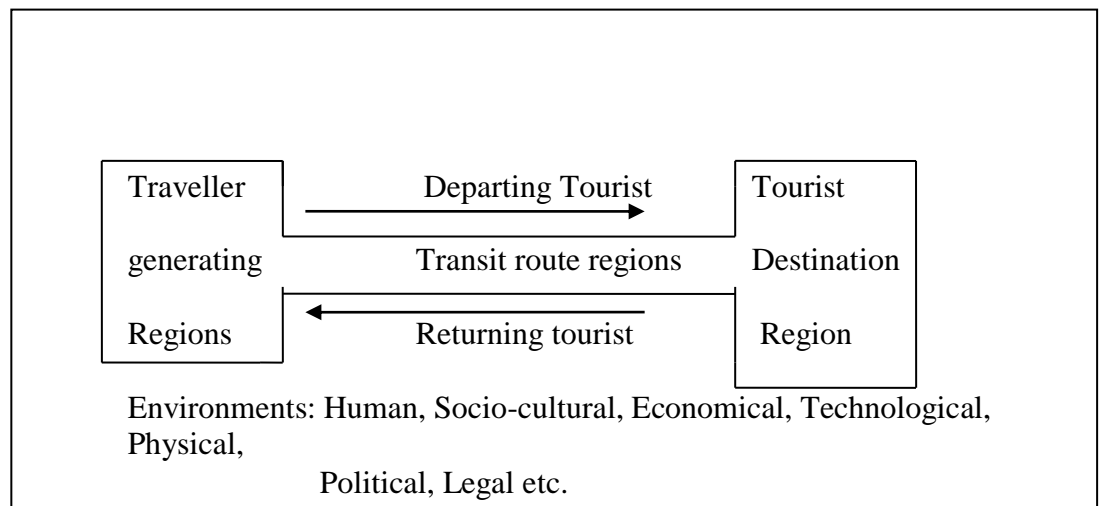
Traveller generating Regions

Departing Tourist

Transit route regions

Returning tourist

Tourist Destination Region

Environments: Human, Socio-cultural, Economical, Technological, Physical,

Political, Legal etc.